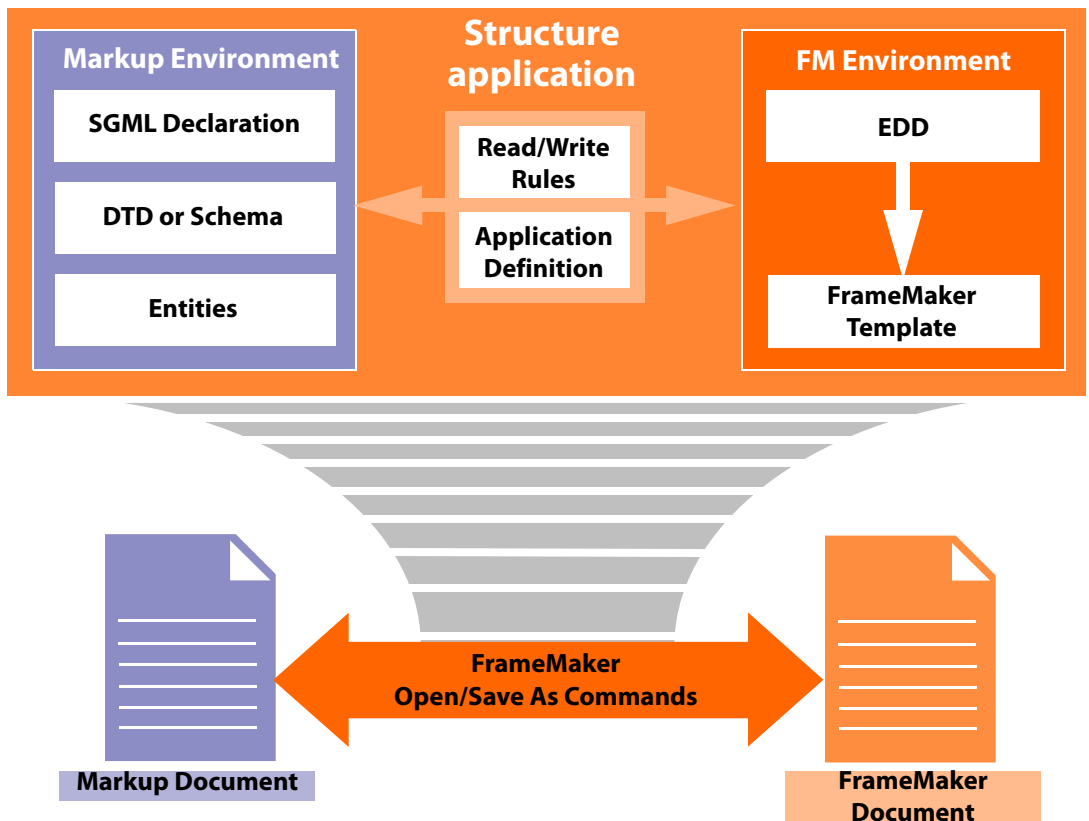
Markup Environment

SGML Declaration

DTD or Schema

Entities

Structure application

Read/Write Rules

Application Definition

FM Environment

EDD

FrameMaker Template

FrameMaker Open/Save As Commands

Markup Document

FrameMaker Document